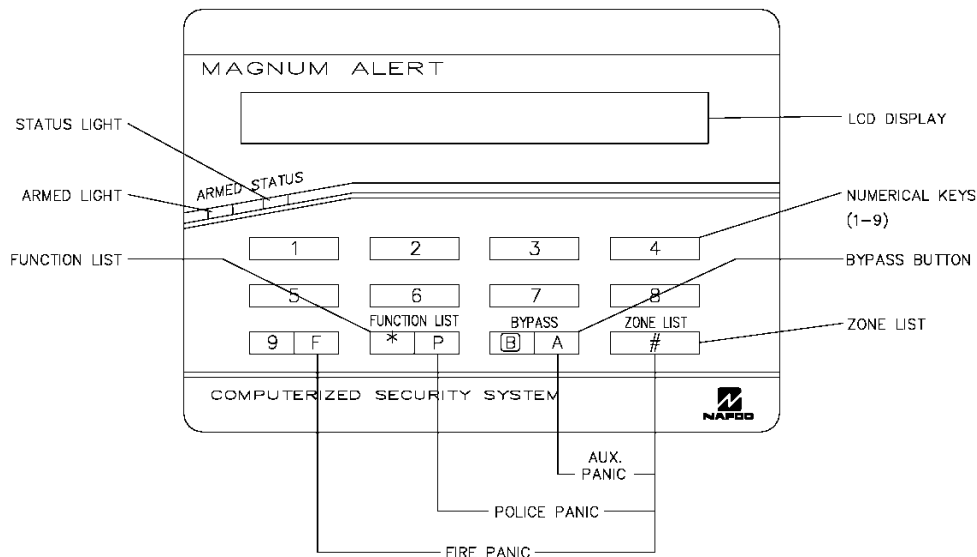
MAGNUM ALERT

STATUS LIGHT

LCD DISPLAY

ARMED LIGHT

ARMED STATUS

NUMERICAL KEYS (1–9)

1 2 3 4

FUNCTION LIST

BYPASS BUTTON

5 6 7 8

FUNCTION LIST

BYPASS

ZONE LIST

ZONE LIST

9 F

* P

B A

#

COMPUTERIZED SECURITY SYSTEM

NAPCO

AUX. PANIC

POLICE PANIC

FIRE PANIC